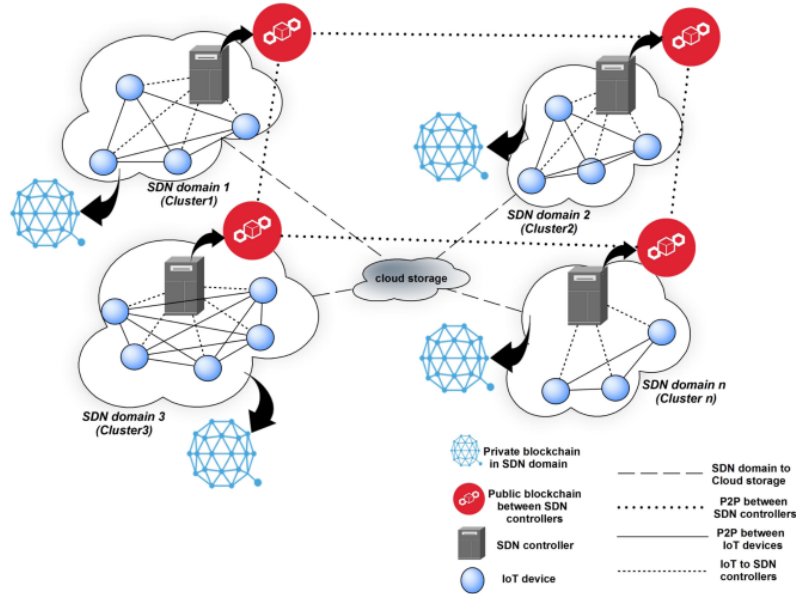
SDN domain 1
(Cluster1)

SDN domain 2
(Cluster2)

cloud storage

SDN domain 3
(Cluster3)

SDN domain n
(Cluster n)

Private blockchain in SDN domain

Public blockchain between SDN controllers

SDN controller

IoT device

SDN domain to Cloud storage

P2P between SDN controllers

P2P between IoT devices

IoT to SDN controllers